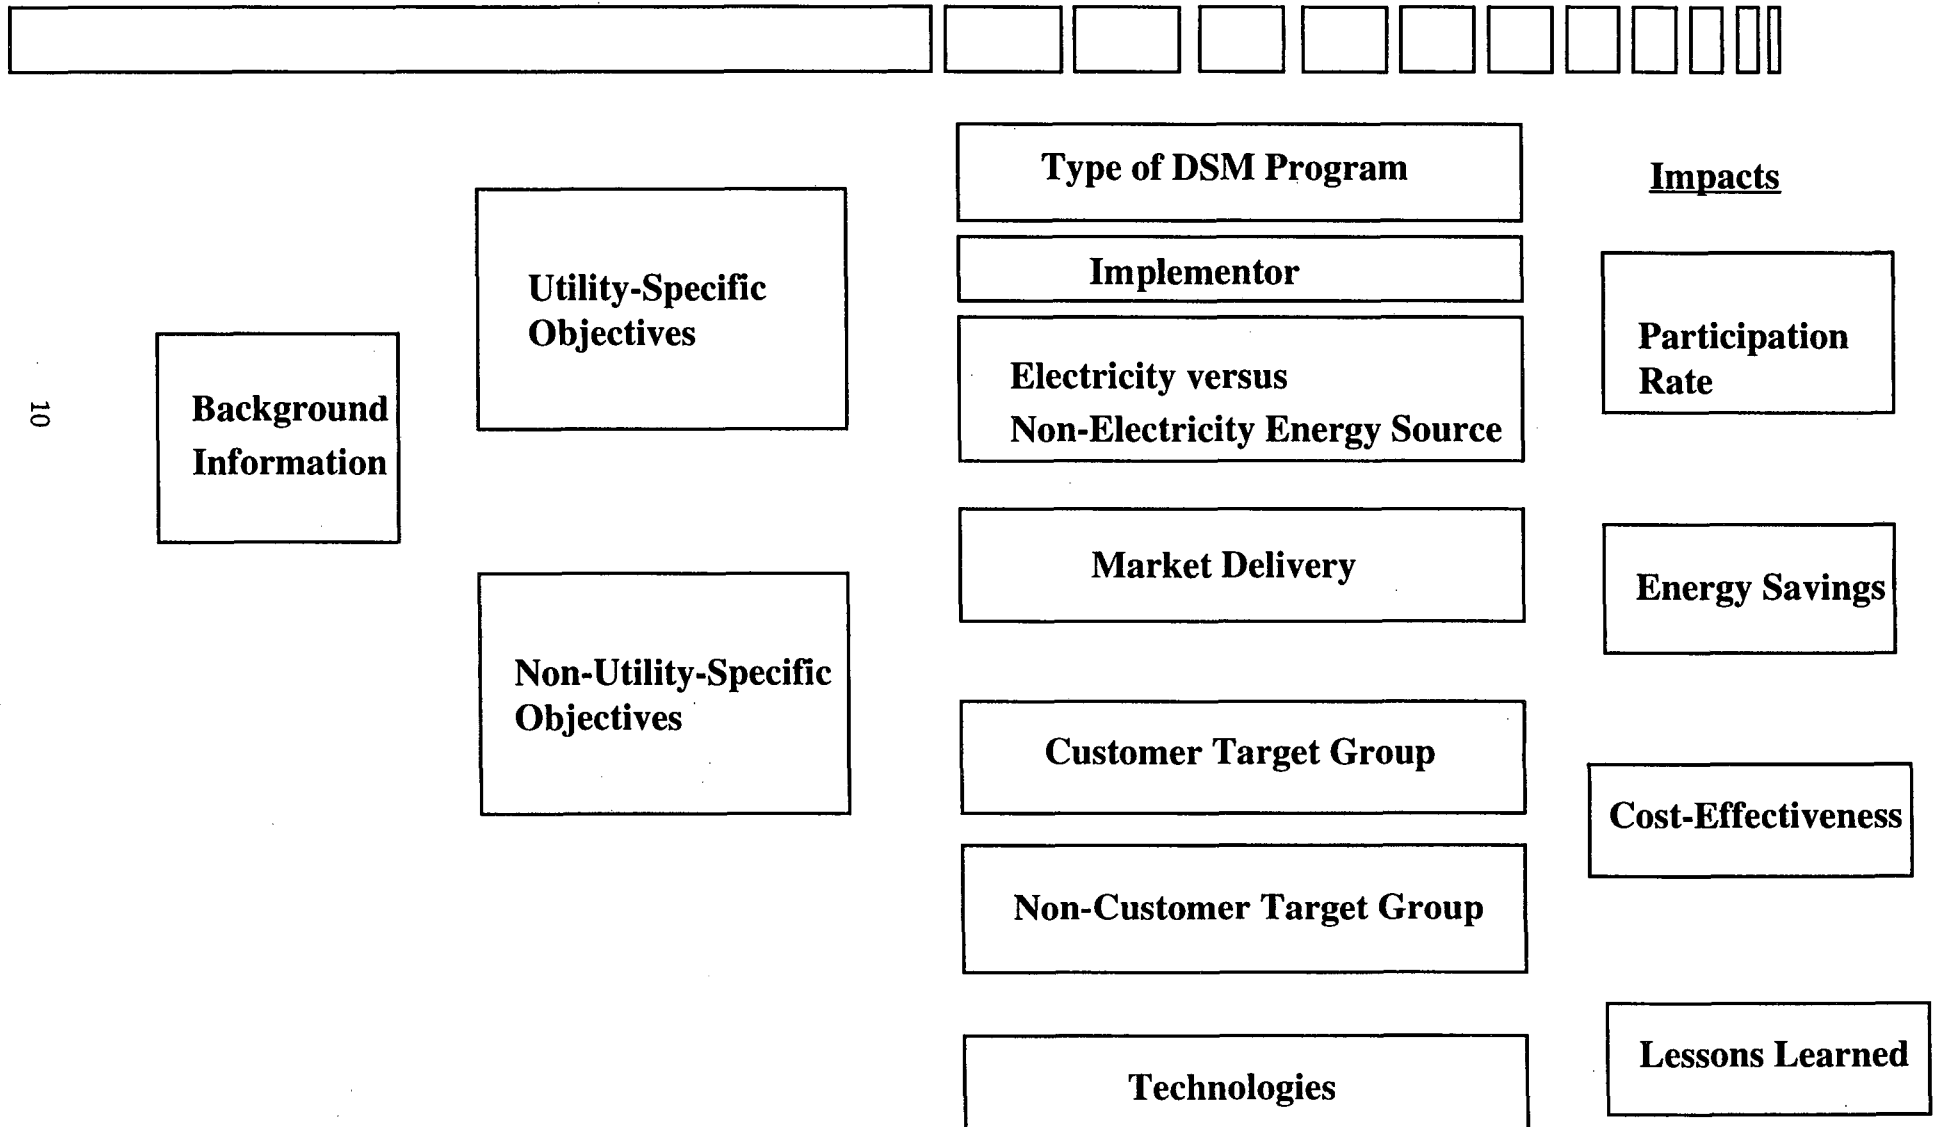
10

Background Information

Utility-Specific Objectives

Non-Utility-Specific Objectives

Type of DSM Program

Implementor

Electricity versus Non-Electricity Energy Source

Market Delivery

Customer Target Group

Non-Customer Target Group

Technologies

Impacts

Participation Rate

Energy Savings

Cost-Effectiveness

Lessons Learned